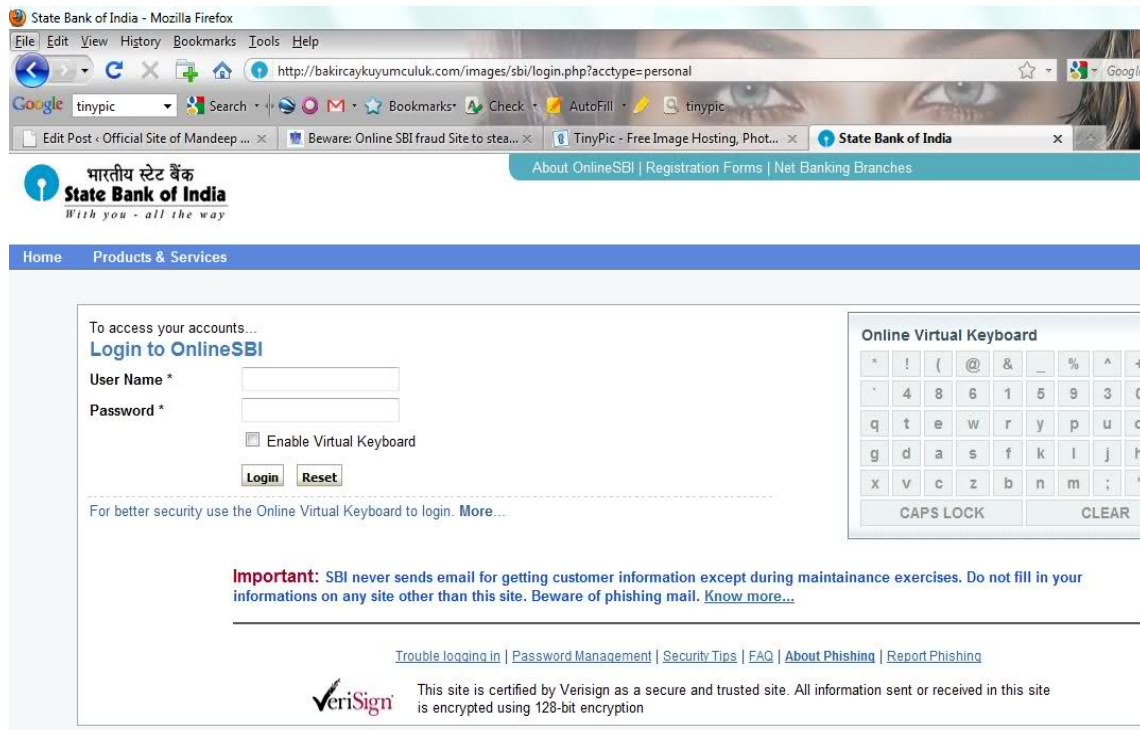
State Bank of India - Mozilla Firefox

File Edit View History Bookmarks Tools Help

http://bakircaykuyumculuk.com/images/sbi/login.php?acctype=personal

Googl

Google tinypic Search Bookmarks Check AutoFill tinypic

Edit Post ‹ Official Site of Mandeep ... × Beware: Online SBI fraud Site to stea... × TinyPic - Free Image Hosting, Phot... × State Bank of India ×

भारतीय स्टेट बैंक
State Bank of India
With you - all the way

About OnlineSBI | Registration Forms | Net Banking Branches

Home Products & Services

To access your accounts...
Login to OnlineSBI

User Name *
Password *

Enable Virtual Keyboard

Login Reset

For better security use the Online Virtual Keyboard to login. More...

Online Virtual Keyboard

| * | ! | ( | @ | & | _ | % | ^ | + |
|---|---|---|---|---|---|---|---|---|
| ` | 4 | 8 | 6 | 1 | 5 | 9 | 3 | ( |
| q | t | e | w | r | y | p | u | c |
| g | d | a | s | f | k | l | j | h |
| x | v | c | z | b | n | m | ; | ' |

CAPS LOCK CLEAR

Important: SBI never sends email for getting customer information except during maintainance exercises. Do not fill in your informations on any site other than this site. Beware of phishing mail. Know more...

Trouble logging in | Password Management | Security Tips | FAQ | About Phishing | Report Phishing

VeriSign

This site is certified by Verisign as a secure and trusted site. All information sent or received in this site is encrypted using 128-bit encryption